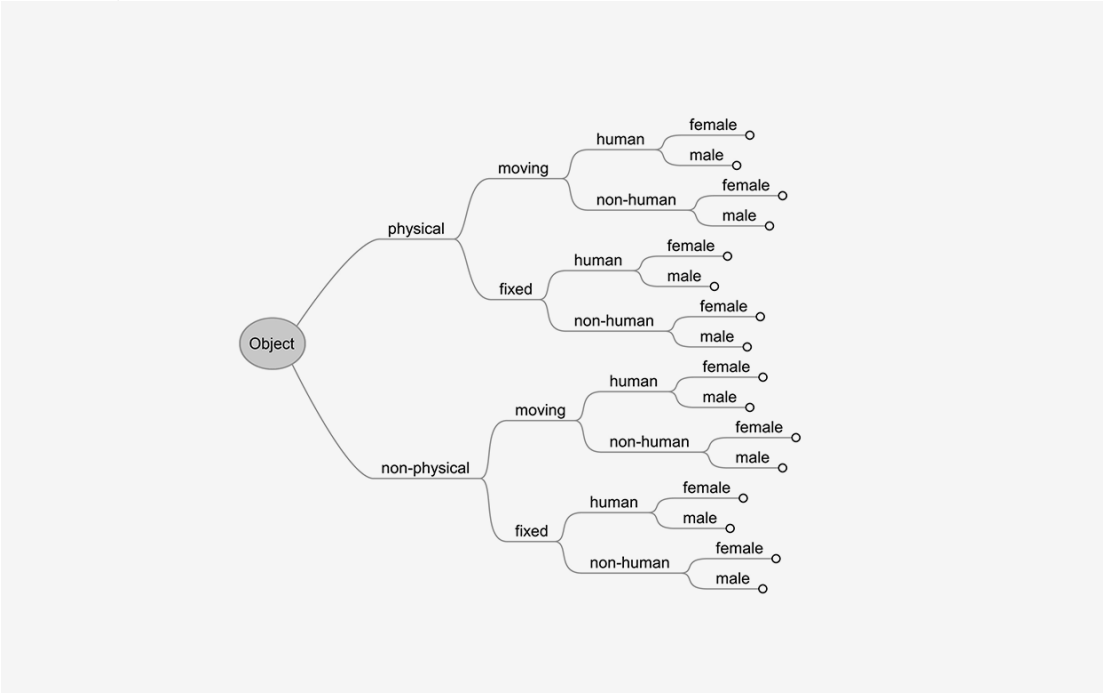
Object

physical

moving

human

female

male

non-human

female

male

fixed

human

female

male

non-human

female

male

non-physical

moving

human

female

male

non-human

female

male

fixed

human

female

male

non-human

female

male